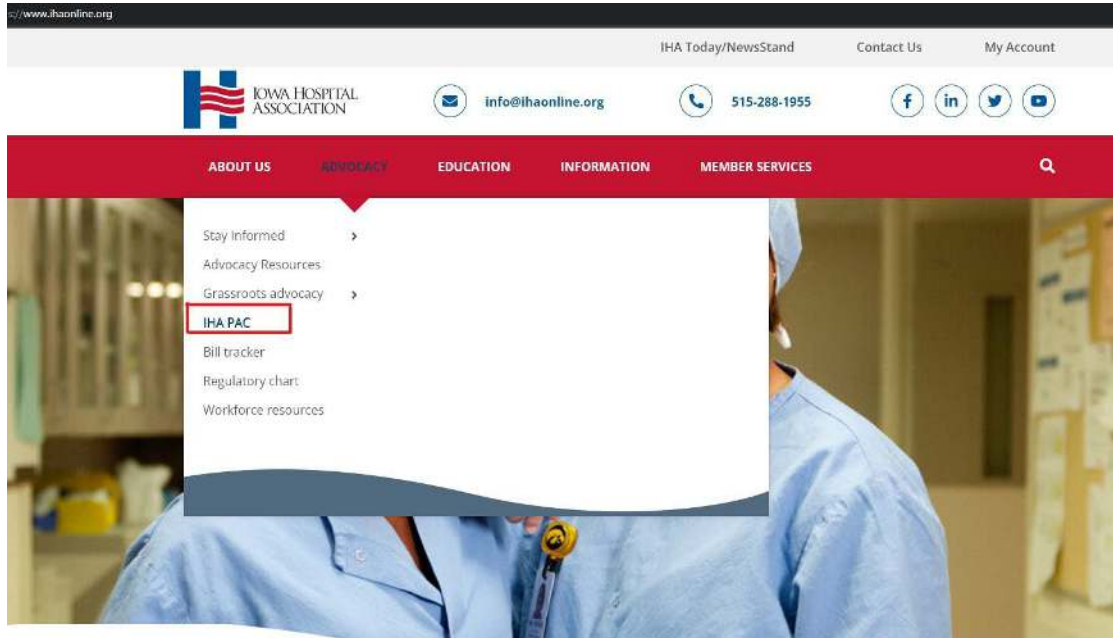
s://www.ihaonline.org

IHA Today/NewsStand Contact Us My Account

IOWA HOSPITAL ASSOCIATION

info@ihaonline.org

515-288-1955

f in

ABOUT US ADVOCACY EDUCATION INFORMATION MEMBER SERVICES

Stay Informed ›
Advocacy Resources
Grassroots advocacy ›
IHA PAC
Bill tracker
Regulatory chart
Workforce resources